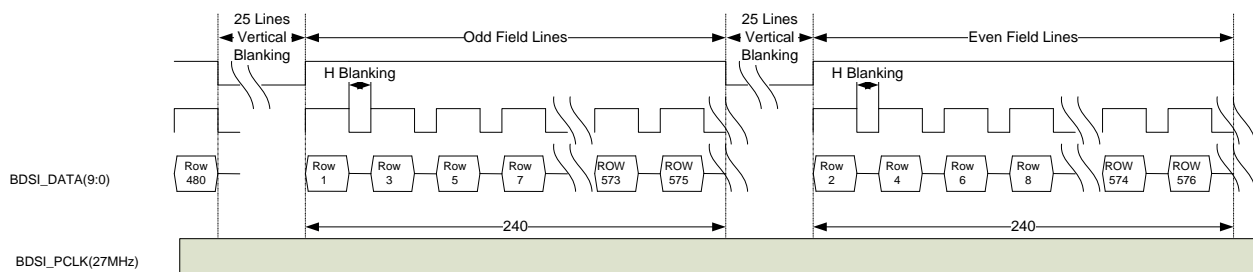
25 Lines Vertical Blanking

Odd Field Lines

25 Lines Vertical Blanking

Even Field Lines

H Blanking

H Blanking

BDSI_DATA(9:0)

Row 480

Row 1

Row 3

Row 5

Row 7

ROW 573

ROW 575

Row 2

Row 4

Row 6

Row 8

ROW 574

ROW 576

240

240

BDSI_PCLK(27MHz)